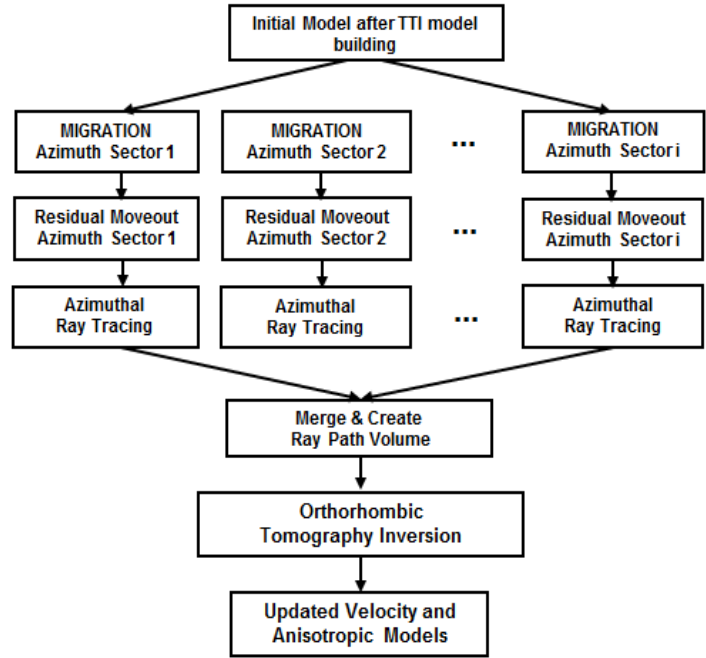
Initial Model after TTI model building

MIGRATION
Azimuth Sector 1

MIGRATION
Azimuth Sector 2

...

MIGRATION
Azimuth Sector i

Residual Moveout
Azimuth Sector 1

Residual Moveout
Azimuth Sector 2

...

Residual Moveout
Azimuth Sector i

Azimuthal
Ray Tracing

Azimuthal
Ray Tracing

...

Azimuthal
Ray Tracing

Merge & Create
Ray Path Volume

Orthorhombic
Tomography Inversion

Updated Velocity and
Anisotropic Models